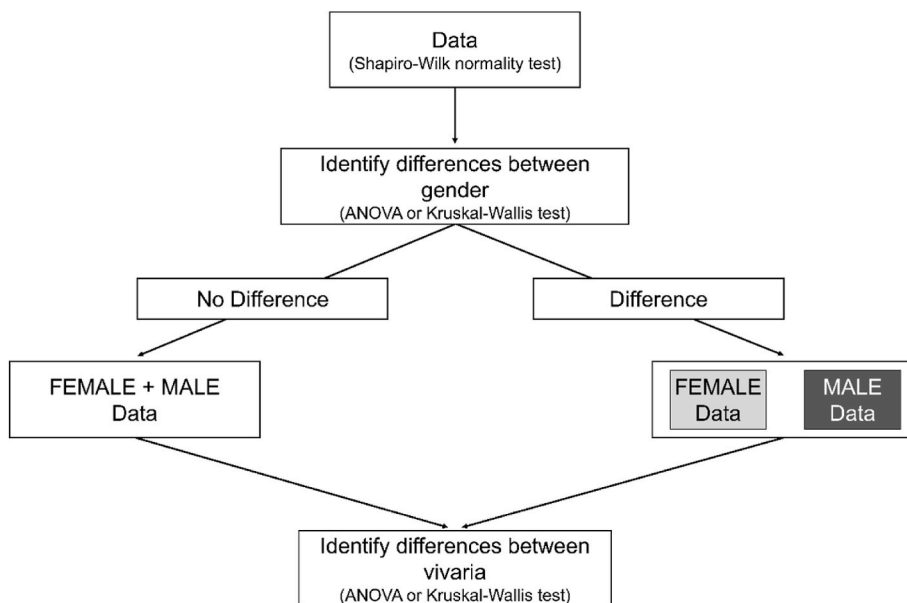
Data
(Shapiro-Wilk normality test)

Identify differences between gender
(ANOVA or Kruskal-Wallis test)

No Difference

Difference

FEMALE + MALE Data

FEMALE Data

MALE Data

Identify differences between vivaria
(ANOVA or Kruskal-Wallis test)